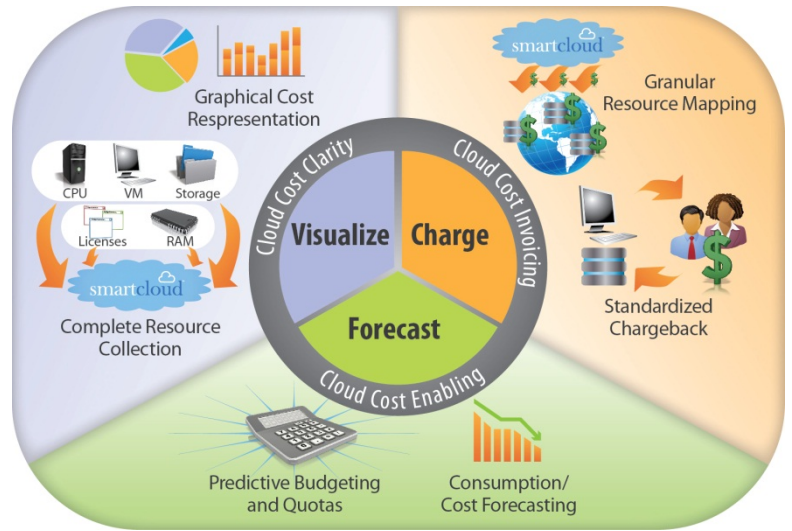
Graphical Cost Respresentation

smartcloud

Granular Resource Mapping

CPU VM Storage

Licenses RAM

smartcloud

Complete Resource Collection

Cloud Cost Clarity

Cloud Cost Invoicing

Visualize

Charge

Forecast

Cloud Cost Enabling

Standardized Chargeback

Predictive Budgeting and Quotas

Consumption/ Cost Forecasting